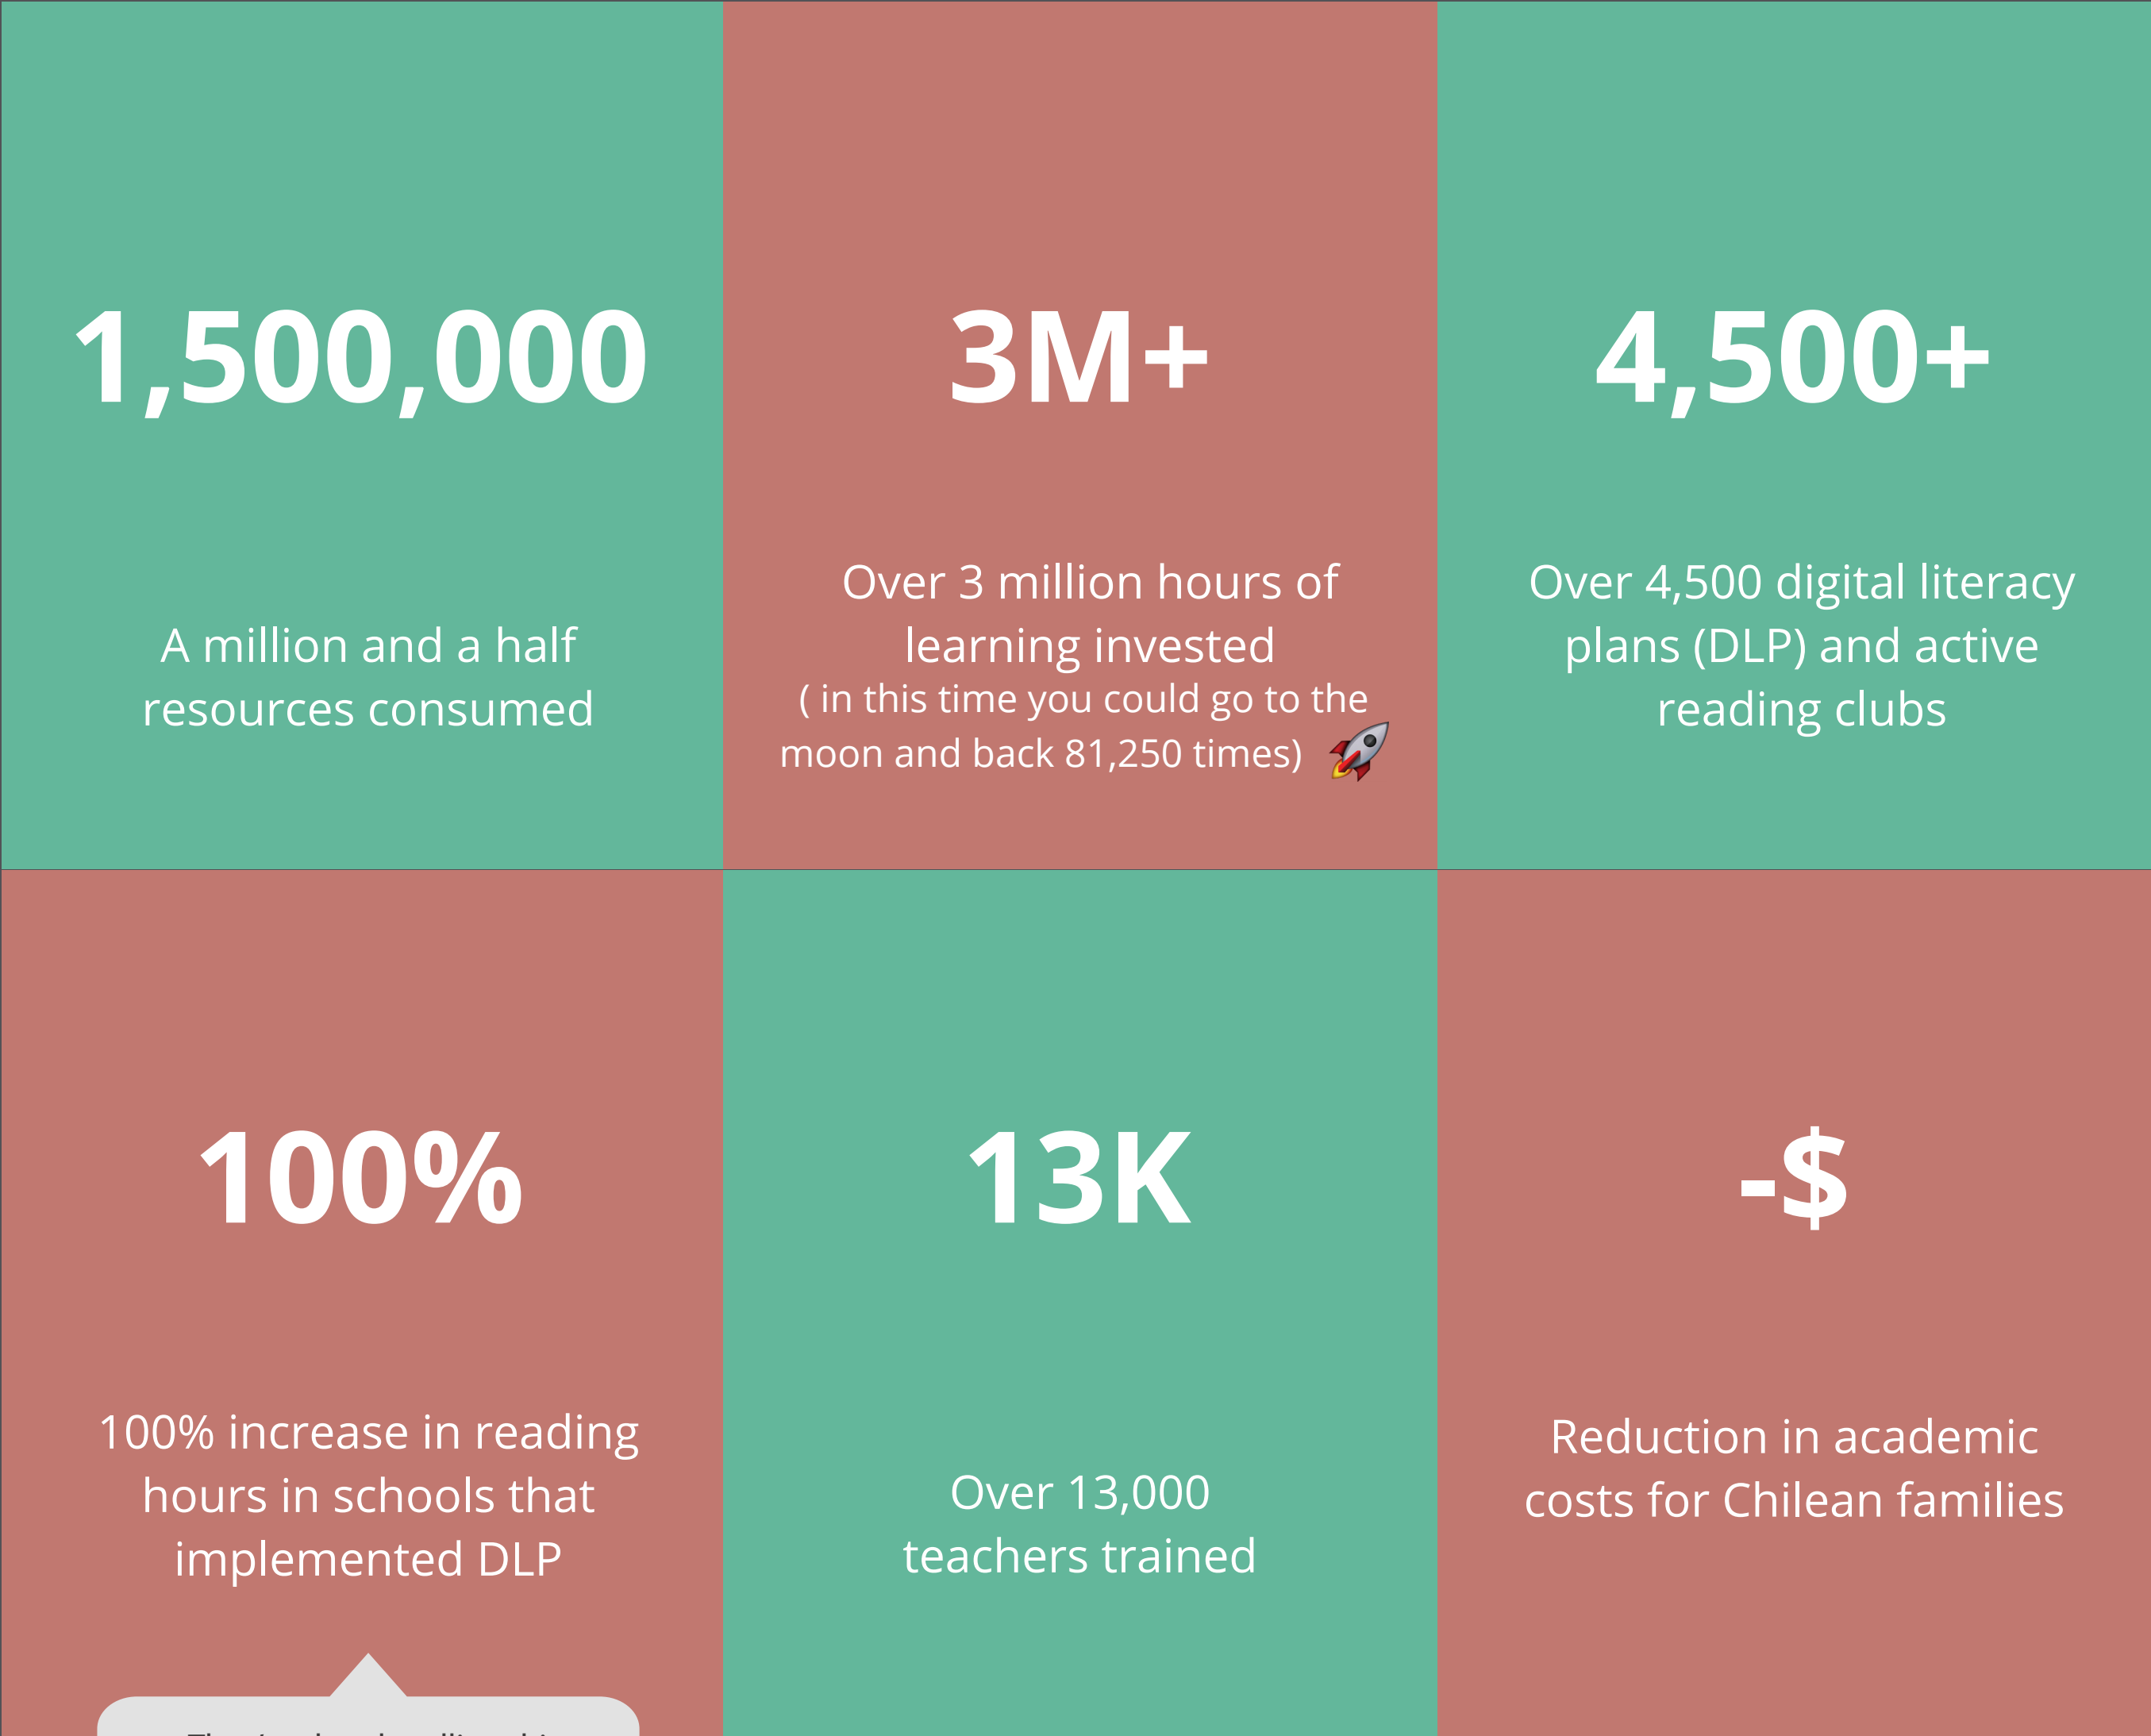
1,500,000

A million and a half resources consumed

3M+

Over 3 million hours of learning invested
( in this time you could go to the moon and back 81,250 times) 🚀

4,500+

Over 4,500 digital literacy plans (DLP) and active reading clubs

100%

100% increase in reading hours in schools that implemented DLP

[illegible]

13K

Over 13,000 teachers trained

-$

Reduction in academic costs for Chilean families